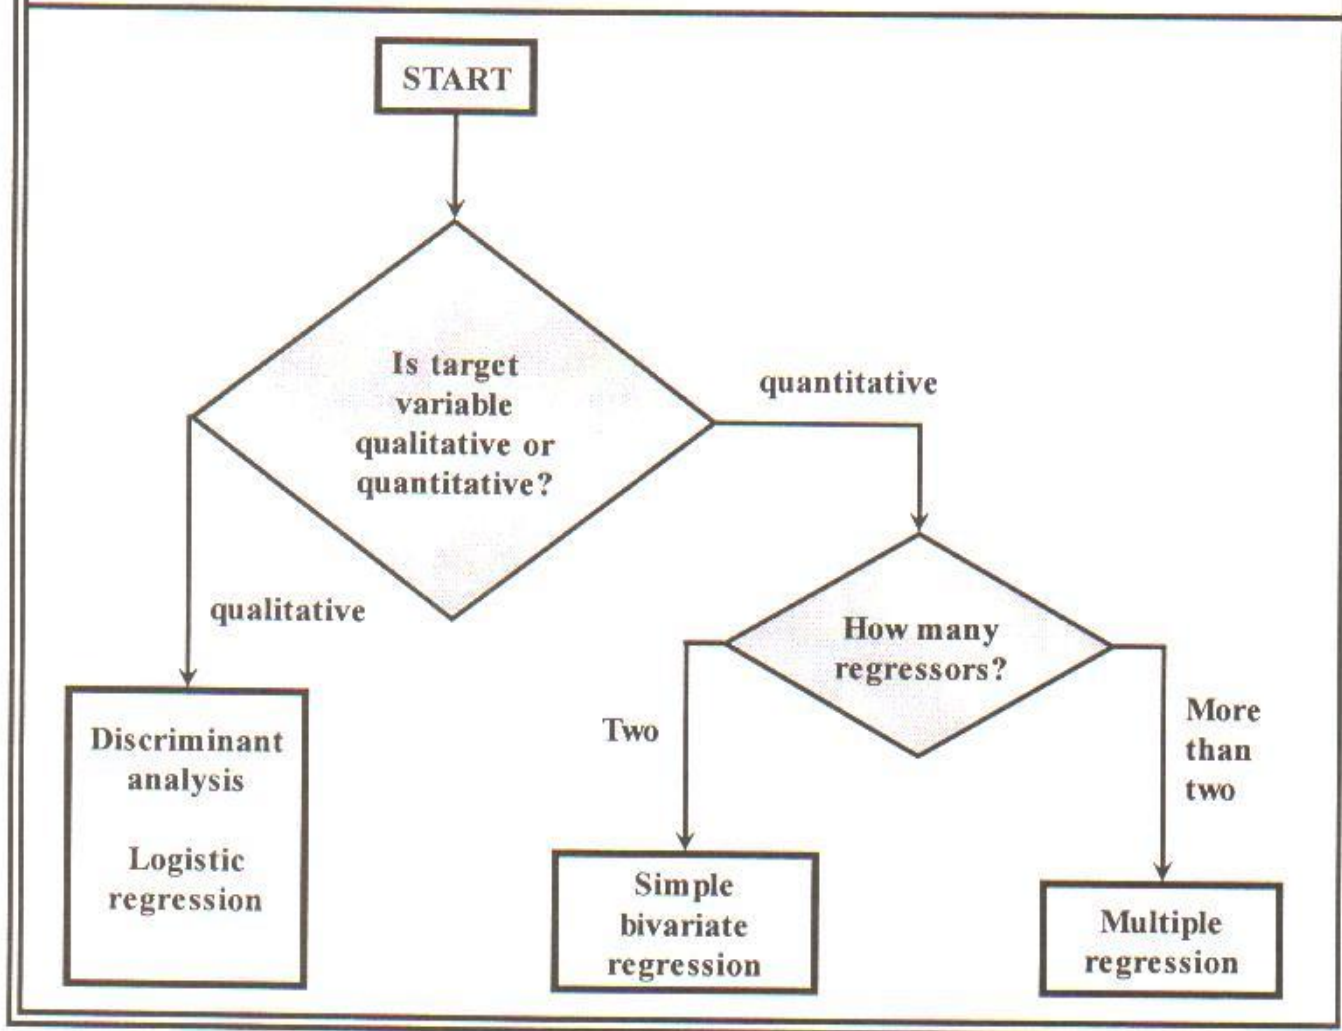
START

Is target variable qualitative or quantitative?

quantitative

qualitative

How many regressors?

Two

More than two

Discriminant analysis

Logistic regression

Simple bivariate regression

Multiple regression